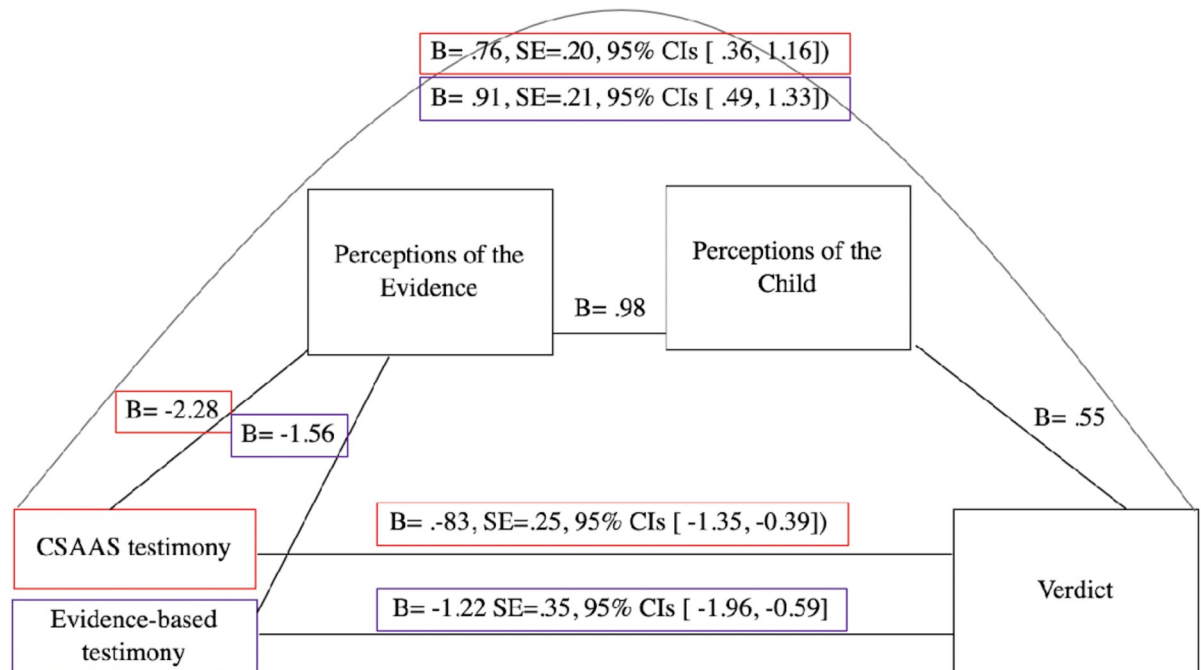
B= .76, SE=.20, 95% CIs [ .36, 1.16])

B= .91, SE=.21, 95% CIs [ .49, 1.33])

Perceptions of the Evidence

B= .98

Perceptions of the Child

B= -2.28

B= -1.56

B= .55

CSAAS testimony

B= .-83, SE=.25, 95% CIs [ -1.35, -0.39])

Evidence-based testimony

B= -1.22 SE=.35, 95% CIs [ -1.96, -0.59]

Verdict